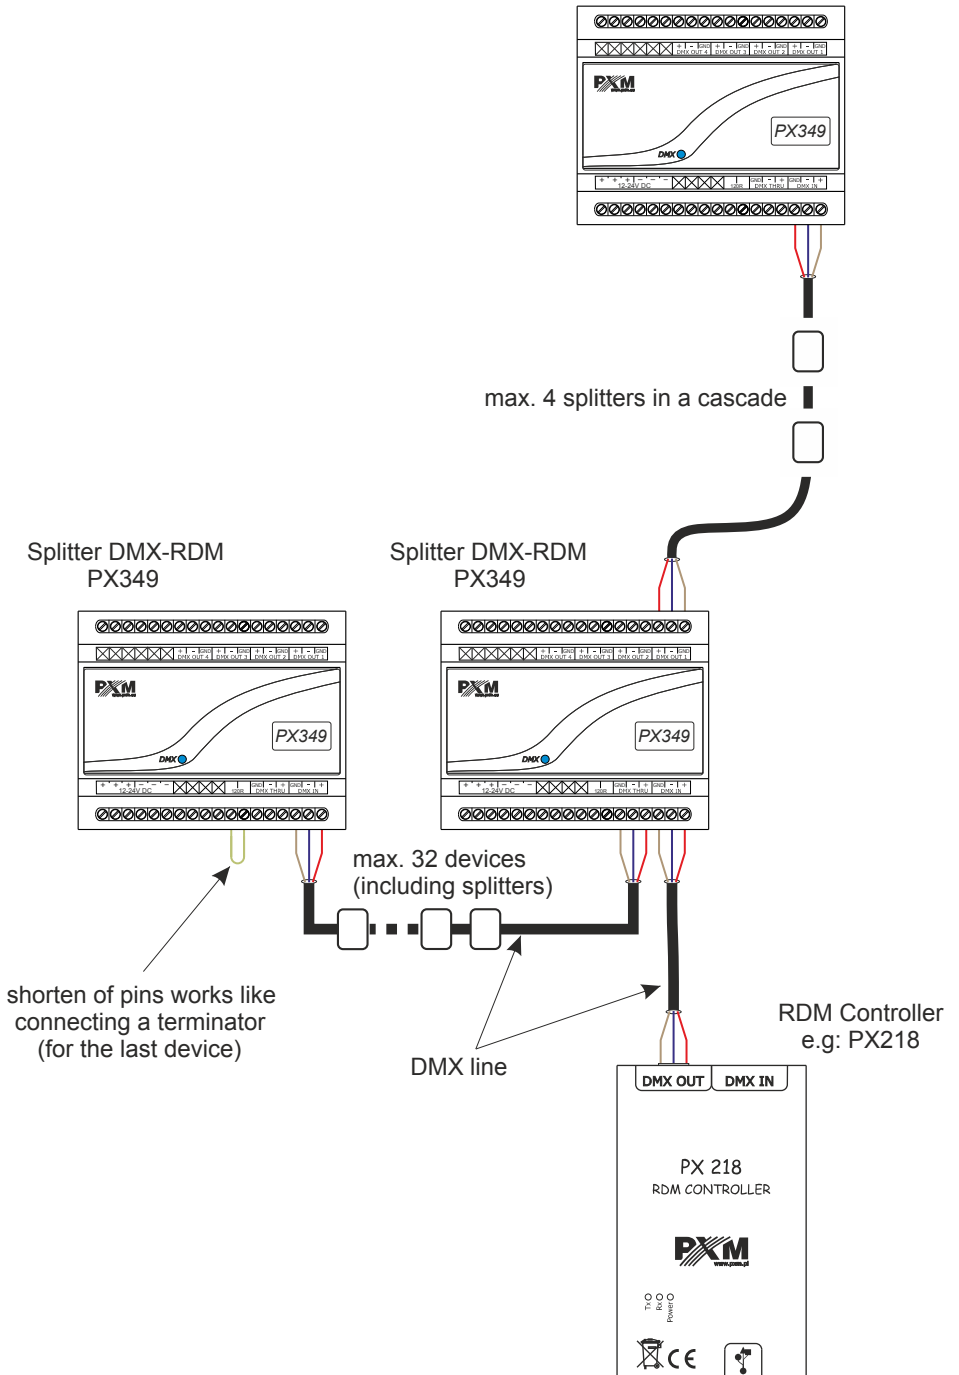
PXM
PX349
DMX
+ | - GND DMX OUT 4 + | - GND DMX OUT 3 + | - GND DMX OUT 2 + | - GND DMX OUT 1
12-24V DC 120R GND DMX THRU GND DMX IN

max. 4 splitters in a cascade

Splitter DMX-RDM
PX349

Splitter DMX-RDM
PX349

PXM
PX349
DMX

PXM
PX349
DMX

max. 32 devices
(including splitters)

shorten of pins works like connecting a terminator (for the last device)

DMX line

RDM Controller
e.g: PX218

DMX OUT
DMX IN
PX 218
RDM CONTROLLER
PXM
www.pxm.pl
Tx
Rx
Power
CE